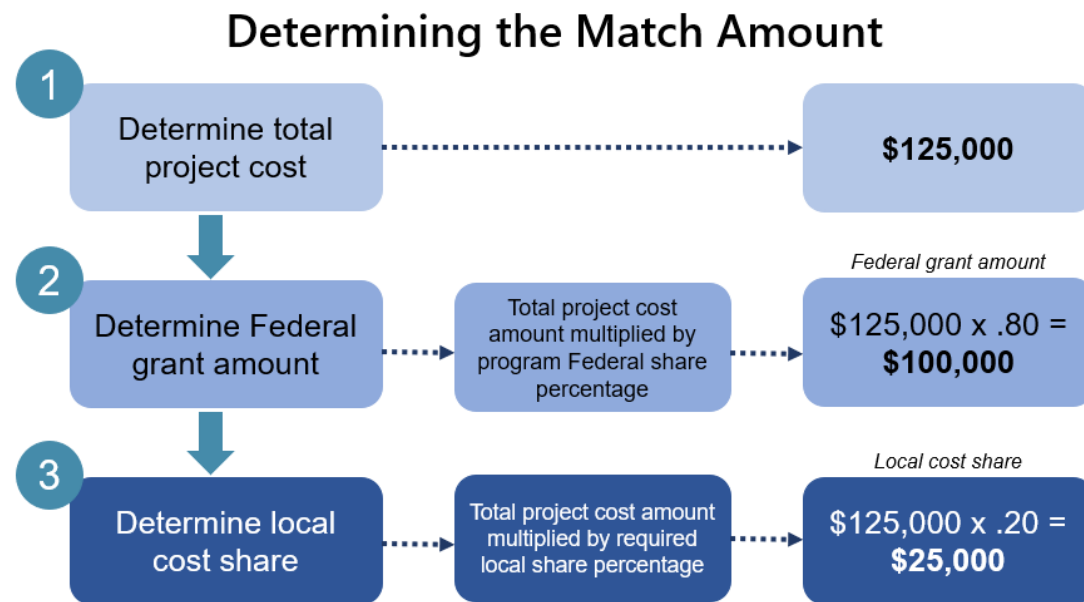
Determining the Match Amount

1

Determine total project cost

$125,000

2

Determine Federal grant amount

Total project cost amount multiplied by program Federal share percentage

Federal grant amount

$125,000 x .80 = **$100,000**

3

Determine local cost share

Total project cost amount multiplied by required local share percentage

Local cost share

$125,000 x .20 = **$25,000**